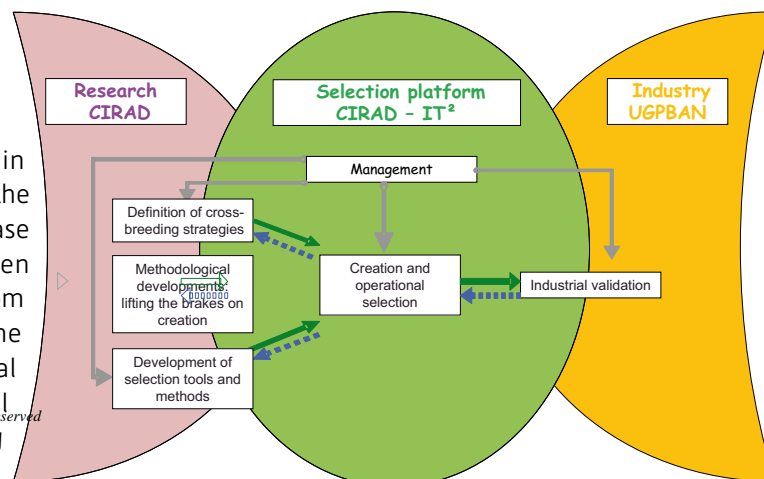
Research CIRAD

Selection platform CIRAD – IT²

Industry UGPBAN

in
he
ase
en
m
he
al
l
served
l

Management

Definition of cross-breeding strategies

Methodological developments: lifting the brakes on creation

Development of selection tools and methods

Creation and operational selection

Industrial validation